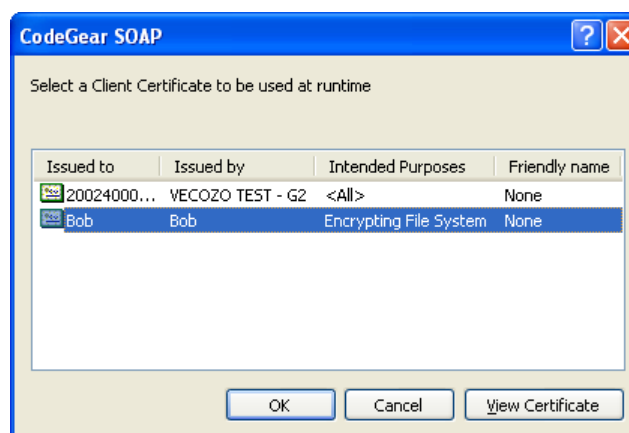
CodeGear SOAP

?

Select a Client Certificate to be used at runtime

| Issued to | Issued by | Intended Purposes | Friendly name |
|---|---|---|---|
| 20024000... | VECOZO TEST - G2 | <All> | None |
| Bob | Bob | Encrypting File System | None |

OK

Cancel

View Certificate